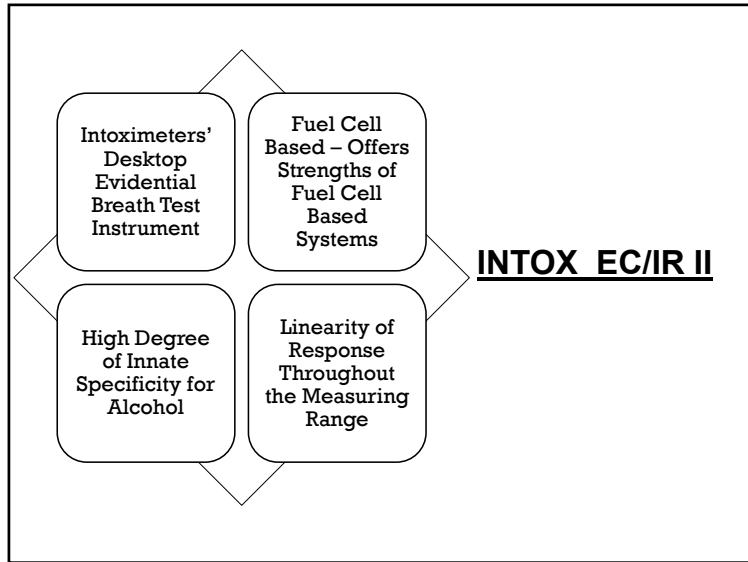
Intoximeters' Desktop Evidential Breath Test Instrument

Fuel Cell Based – Offers Strengths of Fuel Cell Based Systems

High Degree of Innate Specificity for Alcohol

Linearity of Response Throughout the Measuring Range

INTOX EC/IR II